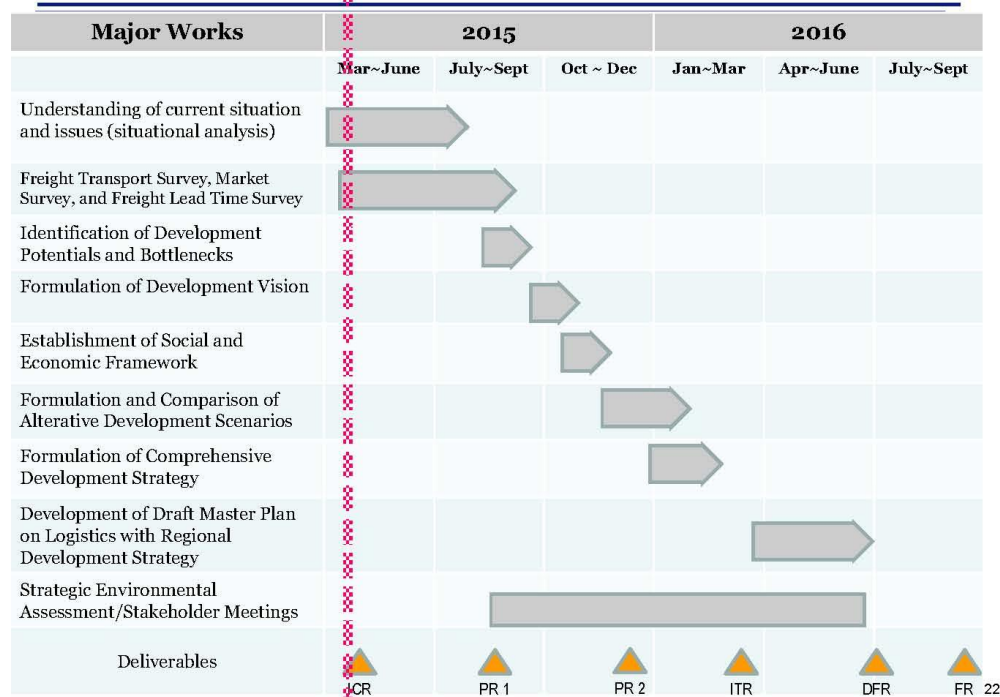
| Major Works | 2015 | | | 2016 | | |
|---|---|---|---|---|---|---|
| | Mar~June | July~Sept | Oct ~ Dec | Jan~Mar | Apr~June | July~Sept |
| Understanding of current situation and issues (situational analysis) | | | | | | |
| Freight Transport Survey, Market Survey, and Freight Lead Time Survey | | | | | | |
| Identification of Development Potentials and Bottlenecks | | | | | | |
| Formulation of Development Vision | | | | | | |
| Establishment of Social and Economic Framework | | | | | | |
| Formulation and Comparison of Alterative Development Scenarios | | | | | | |
| Formulation of Comprehensive Development Strategy | | | | | | |
| Development of Draft Master Plan on Logistics with Regional Development Strategy | | | | | | |
| Strategic Environmental Assessment/Stakeholder Meetings | | | | | | |
| Deliverables | ICR | PR 1 | PR 2 | ITR | DFR | FR |

22